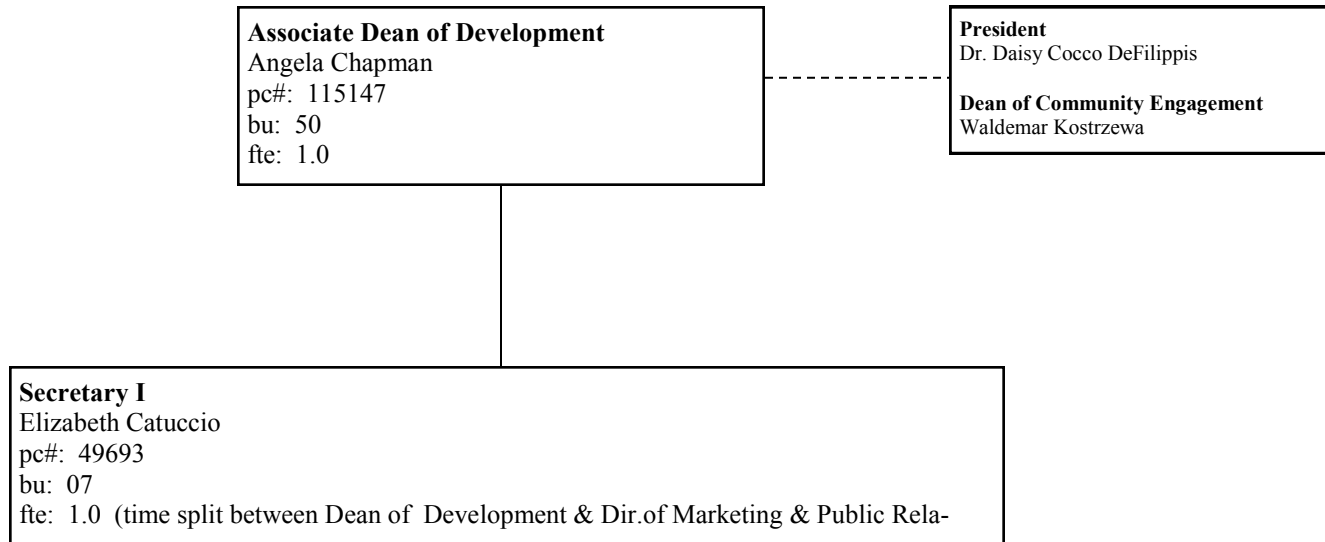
Associate Dean of Development
Angela Chapman
pc#: 115147
bu: 50
fte: 1.0

President
Dr. Daisy Cocco DeFilippis

Dean of Community Engagement
Waldemar Kostrzewa

Secretary I
Elizabeth Catuccio
pc#: 49693
bu: 07
fte: 1.0 (time split between Dean of Development & Dir.of Marketing & Public Rela-